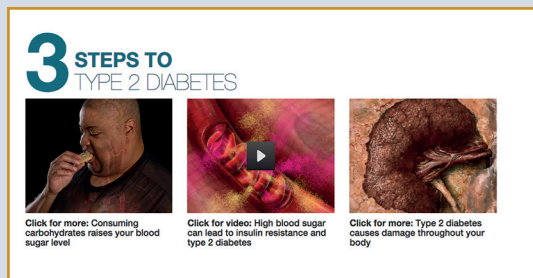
3 STEPS TO TYPE 2 DIABETES

Click for more: Consuming carbohydrates raises your blood sugar level

Click for video: High blood sugar can lead to insulin resistance and type 2 diabetes

Click for more: Type 2 diabetes causes damage throughout your body